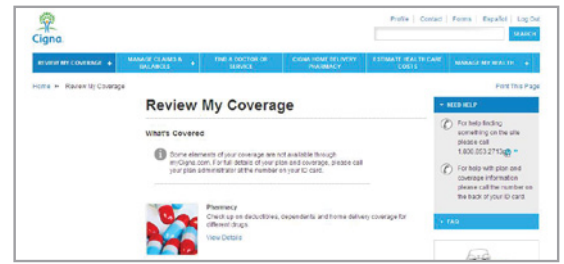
Cigna.

Profile | Contact | Forms | Español | Log Out

SEARCH

REVIEW MY COVERAGE + | MANAGE CLAIMS & BALANCES + | FIND A DOCTOR OR SERVICE | CIGNA HOME DELIVERY PHARMACY | ESTIMATE HEALTH CARE COSTS | MANAGE MY HEALTH +

Home ► Review My Coverage

Print This Page

Review My Coverage

What's Covered

Some elements of your coverage are not available through myCigna.com. For full details of your plan and coverage, please call your plan administrator at the number on your ID card.

Pharmacy
Check up on deductibles, dependents and home delivery coverage for different drugs.
View Details

NEED HELP

For help finding something on the site please call 1.800.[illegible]

For help with plan and coverage information please call the number on the back of your ID card.

FAQ